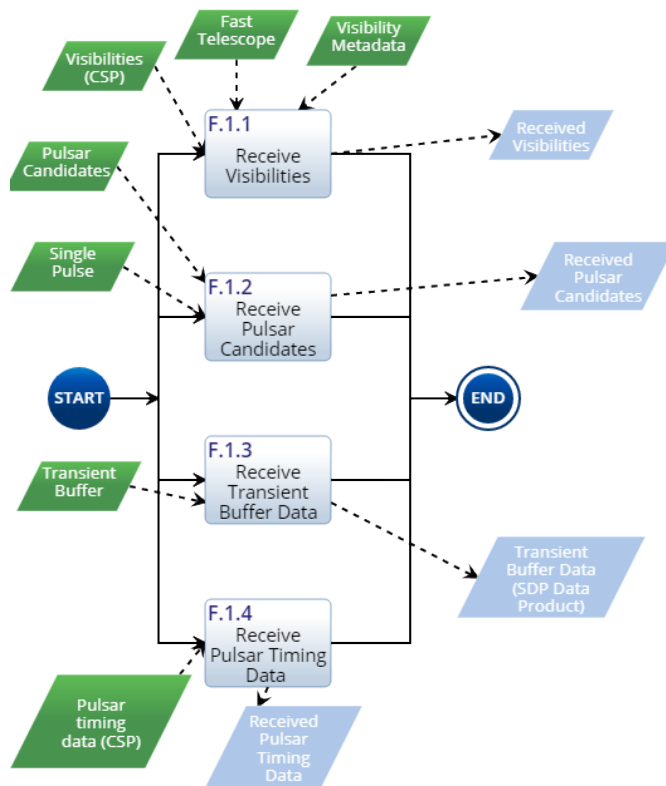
Fast Telescope

Visibility Metadata

Visibilities (CSP)

F.1.1
Receive Visibilities

Received Visibilities

Pulsar Candidates

Single Pulse

F.1.2
Receive Pulsar Candidates

Received Pulsar Candidates

START

END

F.1.3
Receive Transient Buffer Data

Transient Buffer

Transient Buffer Data (SDP Data Product)

F.1.4
Receive Pulsar Timing Data

Pulsar timing data (CSP)

Received Pulsar Timing Data